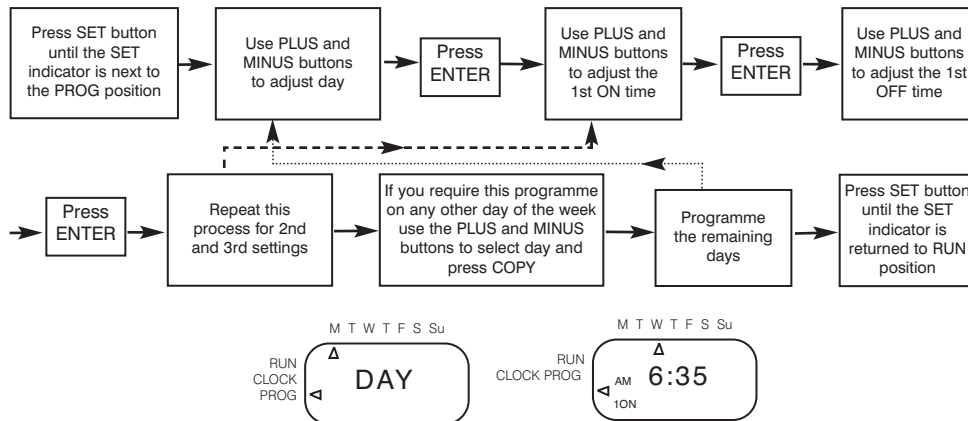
Press SET button until the SET indicator is next to the PROG position

Use PLUS and MINUS buttons to adjust day

Press ENTER

Use PLUS and MINUS buttons to adjust the 1st ON time

Press ENTER

Use PLUS and MINUS buttons to adjust the 1st OFF time

Press ENTER

Repeat this process for 2nd and 3rd settings

If you require this programme on any other day of the week use the PLUS and MINUS buttons to select day and press COPY

Programme the remaining days

Press SET button until the SET indicator is returned to RUN position

M T W T F S Su

RUN
CLOCK
PROG

DAY

M T W T F S Su

RUN
CLOCK PROG

AM
1ON

6:35